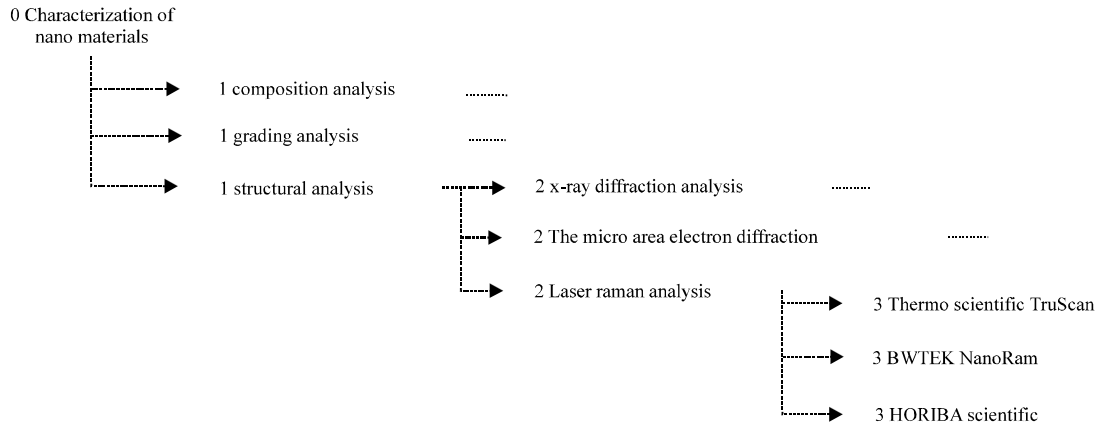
0 Characterization of nano materials

1 composition analysis

1 grading analysis

1 structural analysis

2 x-ray diffraction analysis

2 The micro area electron diffraction

2 Laser raman analysis

3 Thermo scientific TruScan

3 BWTEK NanoRam

3 HORIBA scientific